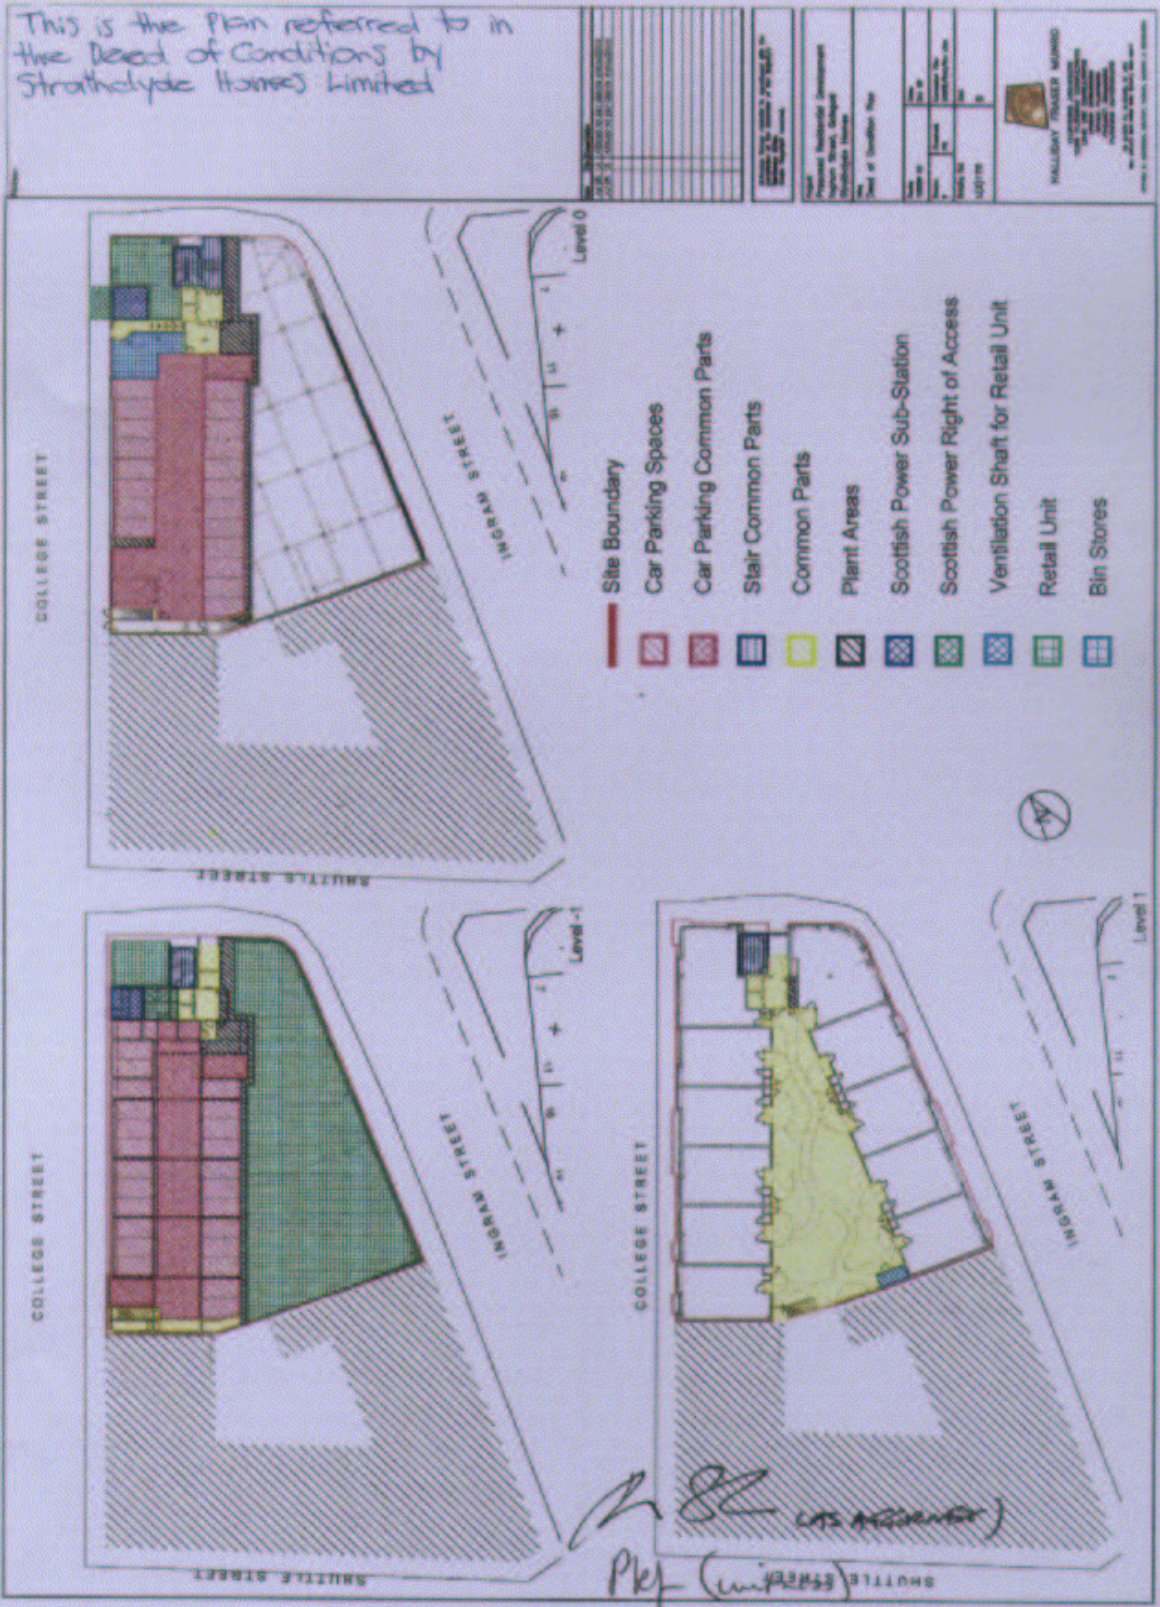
This is the Plan referred to in the Deed of Conditions by Strathclyde Homes Limited

COLLEGE STREET

INGRAM STREET

Level 0

SHUTTLE STREET

Site Boundary
Car Parking Spaces
Car Parking Common Parts
Stair Common Parts
Common Parts
Plant Areas
Scottish Power Sub-Station
Scottish Power Right of Access
Ventilation Shaft for Retail Unit
Retail Unit
Bin Stores

COLLEGE STREET

INGRAM STREET

Level -1

SHUTTLE STREET

COLLEGE STREET

INGRAM STREET

Level 1

SHUTTLE STREET

HALLIDAY FRASER MUNRO

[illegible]

(ATS ASSIGNMENT)

PK (witness)